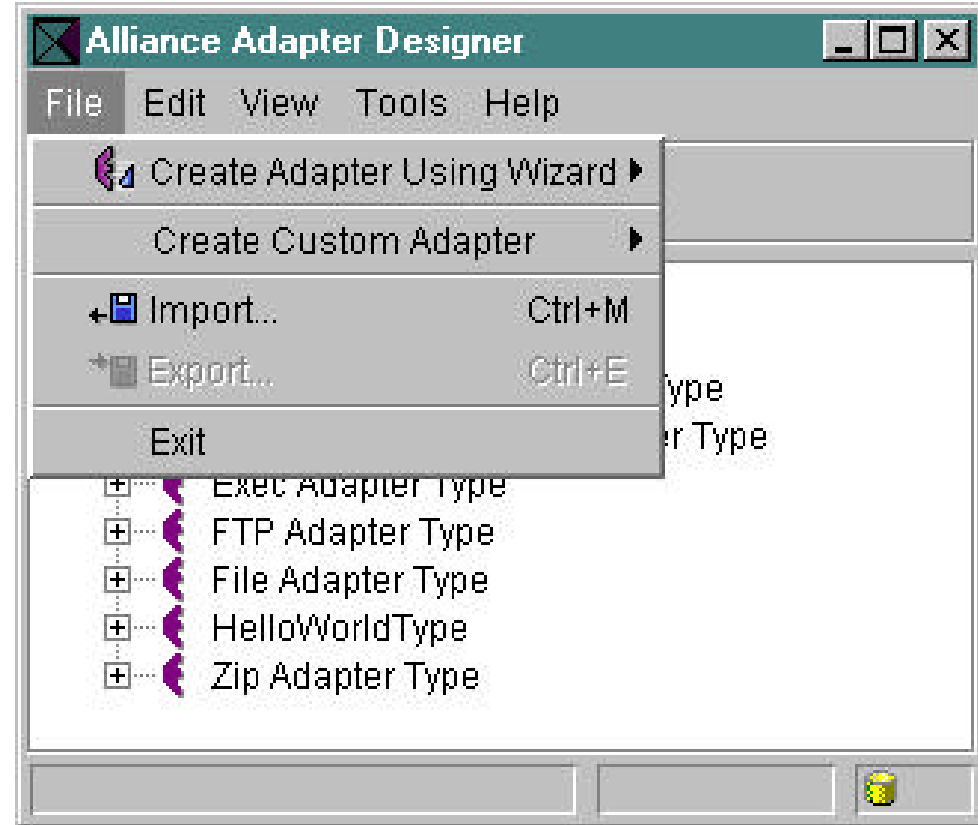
Alliance Adapter Designer

File Edit View Tools Help

Create Adapter Using Wizard
Create Custom Adapter
Import... Ctrl+M
Export... Ctrl+E
Exit

ype
er Type
Exec Adapter Type
FTP Adapter Type
File Adapter Type
HelloWorldType
Zip Adapter Type